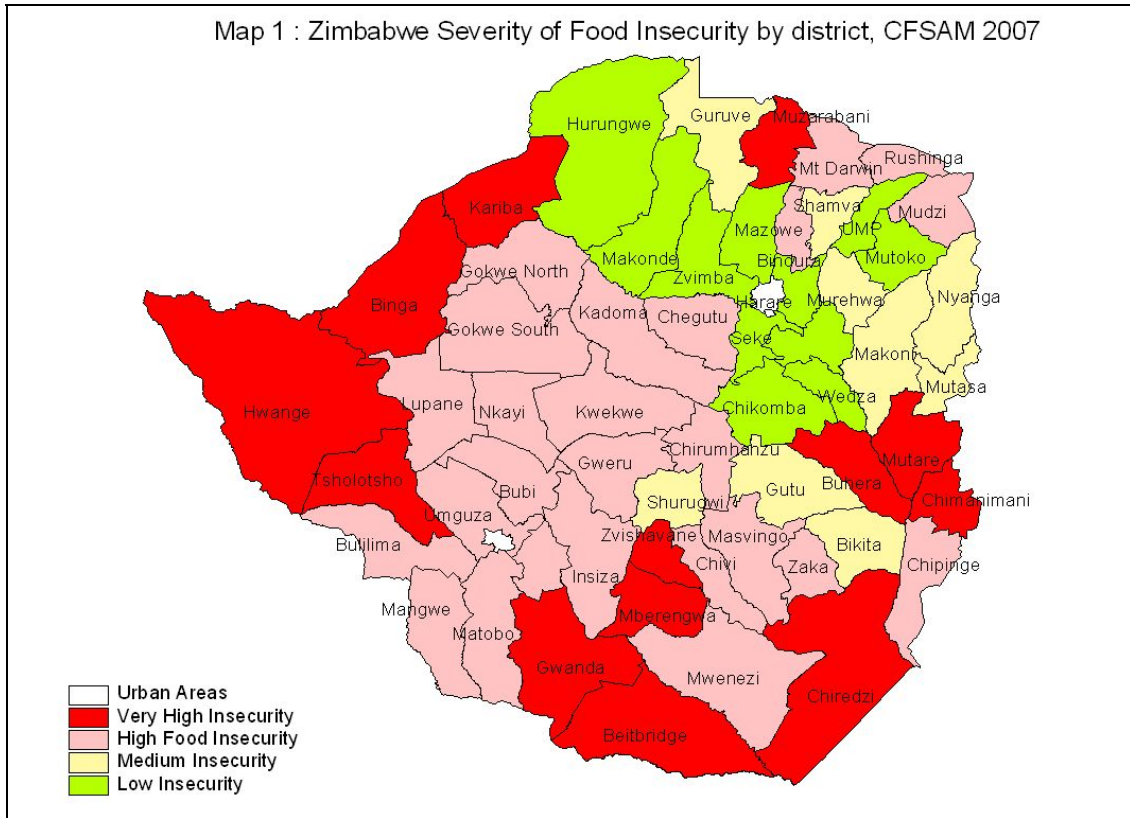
Map 1 : Zimbabwe Severity of Food Insecurity by district, CFSAM 2007

Hurungwe
Guruve
Muzarabani
Rushinga
Mt Darwin
Kariba
Shamva
Mudzi
UMP
Mazowe
Makonde
Mutoko
Zvimba
Bindura
Gokwe North
Harare
Murehwa
Nyanga
Binga
Kadoma
Chegutu
Gokwe South
Seke
Makoni
Mutasa
Hwange
Lupane
Nkayi
Kwekwe
Chikomba
Wedza
Chirumhanzu
Mutare
Gweru
Tsholotsho
Buhera
Gutu
Bubi
Shurugwi
Chimanimani
Umguza
Zvishavane
Masvingo
Bulilima
Bikita
Chivi
Zaka
Chipinge
Insiza
Mangwe
Mberengwa
Matobo
Mwenezi
Gwanda
Chiredzi
Beitbridge

Urban Areas
Very High Insecurity
High Food Insecurity
Medium Insecurity
Low Insecurity